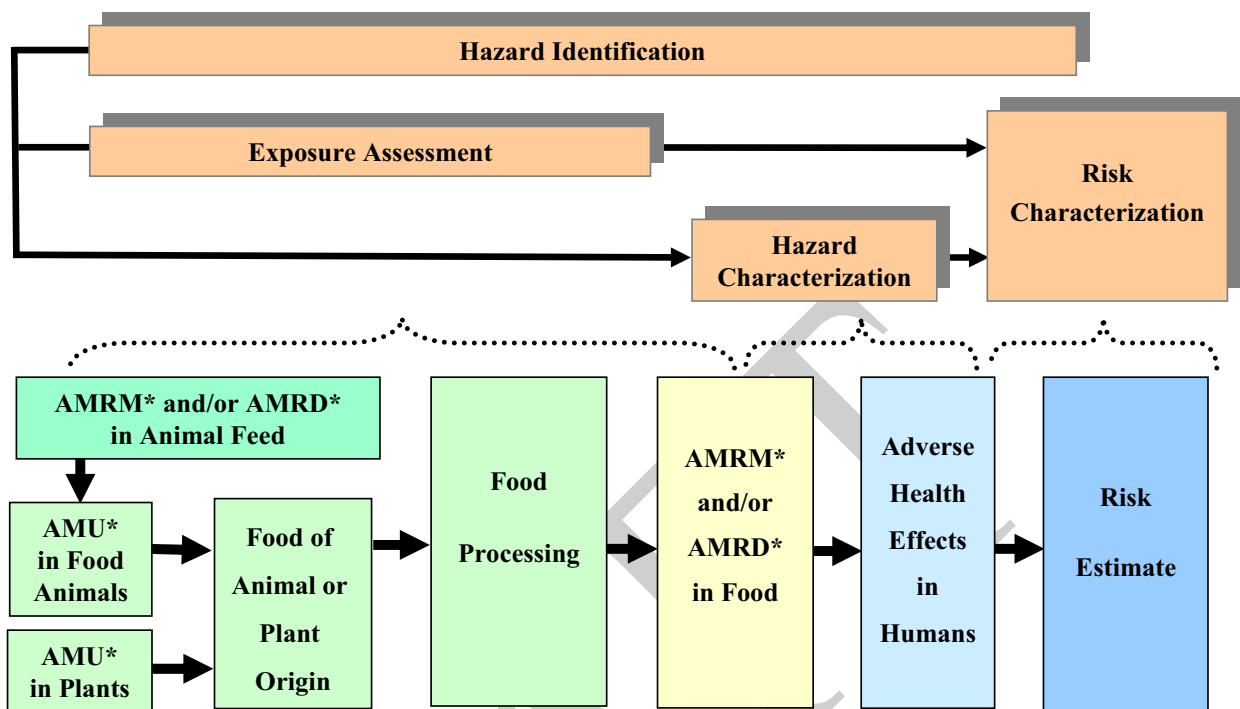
Hazard Identification

Exposure Assessment

Risk Characterization

Hazard Characterization

AMRM* and/or AMRD* in Animal Feed

AMU* in Food Animals

AMU* in Plants

Food of Animal or Plant Origin

Food Processing

AMRM* and/or AMRD* in Food

Adverse Health Effects in Humans

Risk Estimate